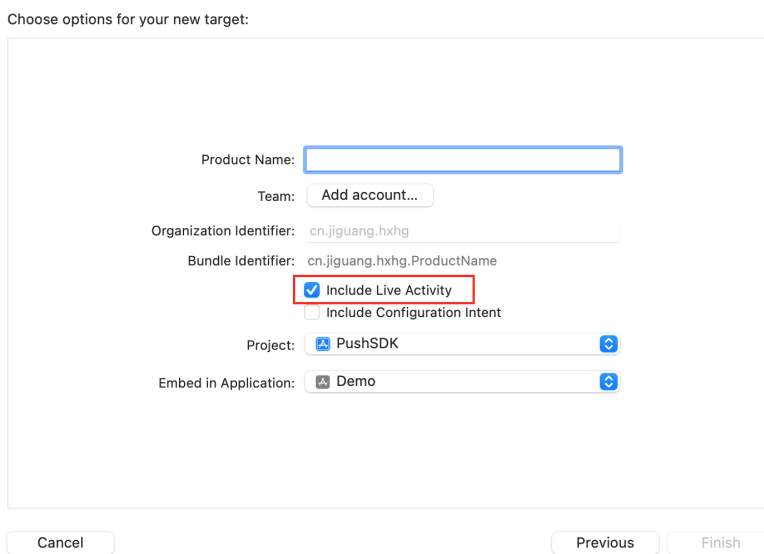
Choose options for your new target:

Product Name:

Team: Add account...

Organization Identifier: cn.jiguang.hxhg

Bundle Identifier: cn.jiguang.hxhg.ProductName

Include Live Activity

Include Configuration Intent

Project: PushSDK

Embed in Application: Demo

Cancel

Previous

Finish